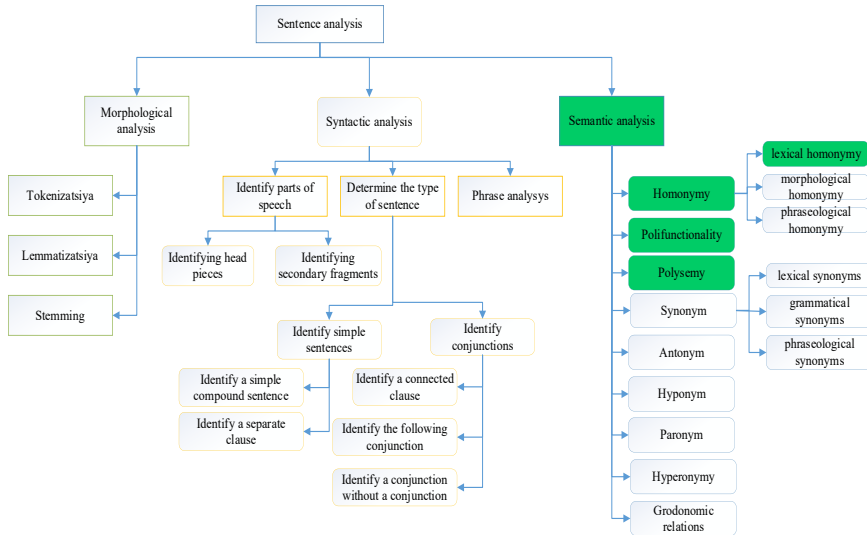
Sentence analysis

Morphological analysis

Tokenizatsiya

Lemmatizatsiya

Stemming

Syntactic analysis

Identify parts of speech

Determine the type of sentence

Phrase analysys

Identifying head pieces

Identifying secondary fragments

Identify simple sentences

Identify conjunctions

Identify a simple compound sentence

Identify a separate clause

Identify a connected clause

Identify the following conjunction

Identify a conjunction without a conjunction

Semantic analysis

Homonymy

lexical homonymy

morphological homonymy

phraseological homonymy

Polifunctionality

Polysemy

Synonym

lexical synonyms

grammatical synonyms

phraseological synonyms

Antonym

Hyponym

Paronym

Hyperonymy

Grodonomic relations